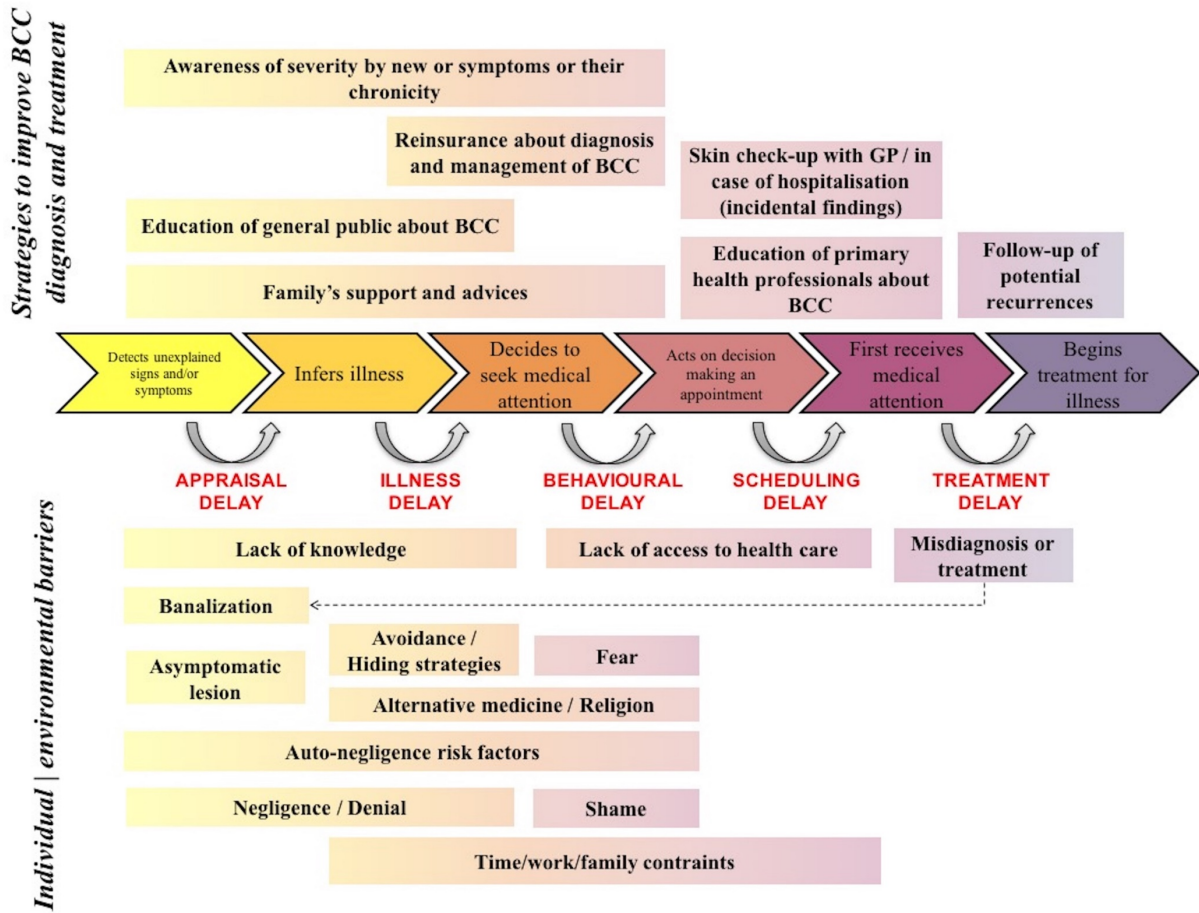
Strategies to improve BCC diagnosis and treatment

Awareness of severity by new or symptoms or their chronicity

Reinsurance about diagnosis and management of BCC

Skin check-up with GP / in case of hospitalisation (incidental findings)

Education of general public about BCC

Education of primary health professionals about BCC

Follow-up of potential recurrences

Family's support and advices

Detects unexplained signs and/or symptoms

Infers illness

Decides to seek medical attention

Acts on decision making an appointment

First receives medical attention

Begins treatment for illness

APPRAISAL DELAY

ILLNESS DELAY

BEHAVIOURAL DELAY

SCHEDULING DELAY

TREATMENT DELAY

Individual | environmental barriers

Lack of knowledge

Lack of access to health care

Misdiagnosis or treatment

Banalization

Avoidance / Hiding strategies

Fear

Asymptomatic lesion

Alternative medicine / Religion

Auto-negligence risk factors

Negligence / Denial

Shame

Time/work/family contraints